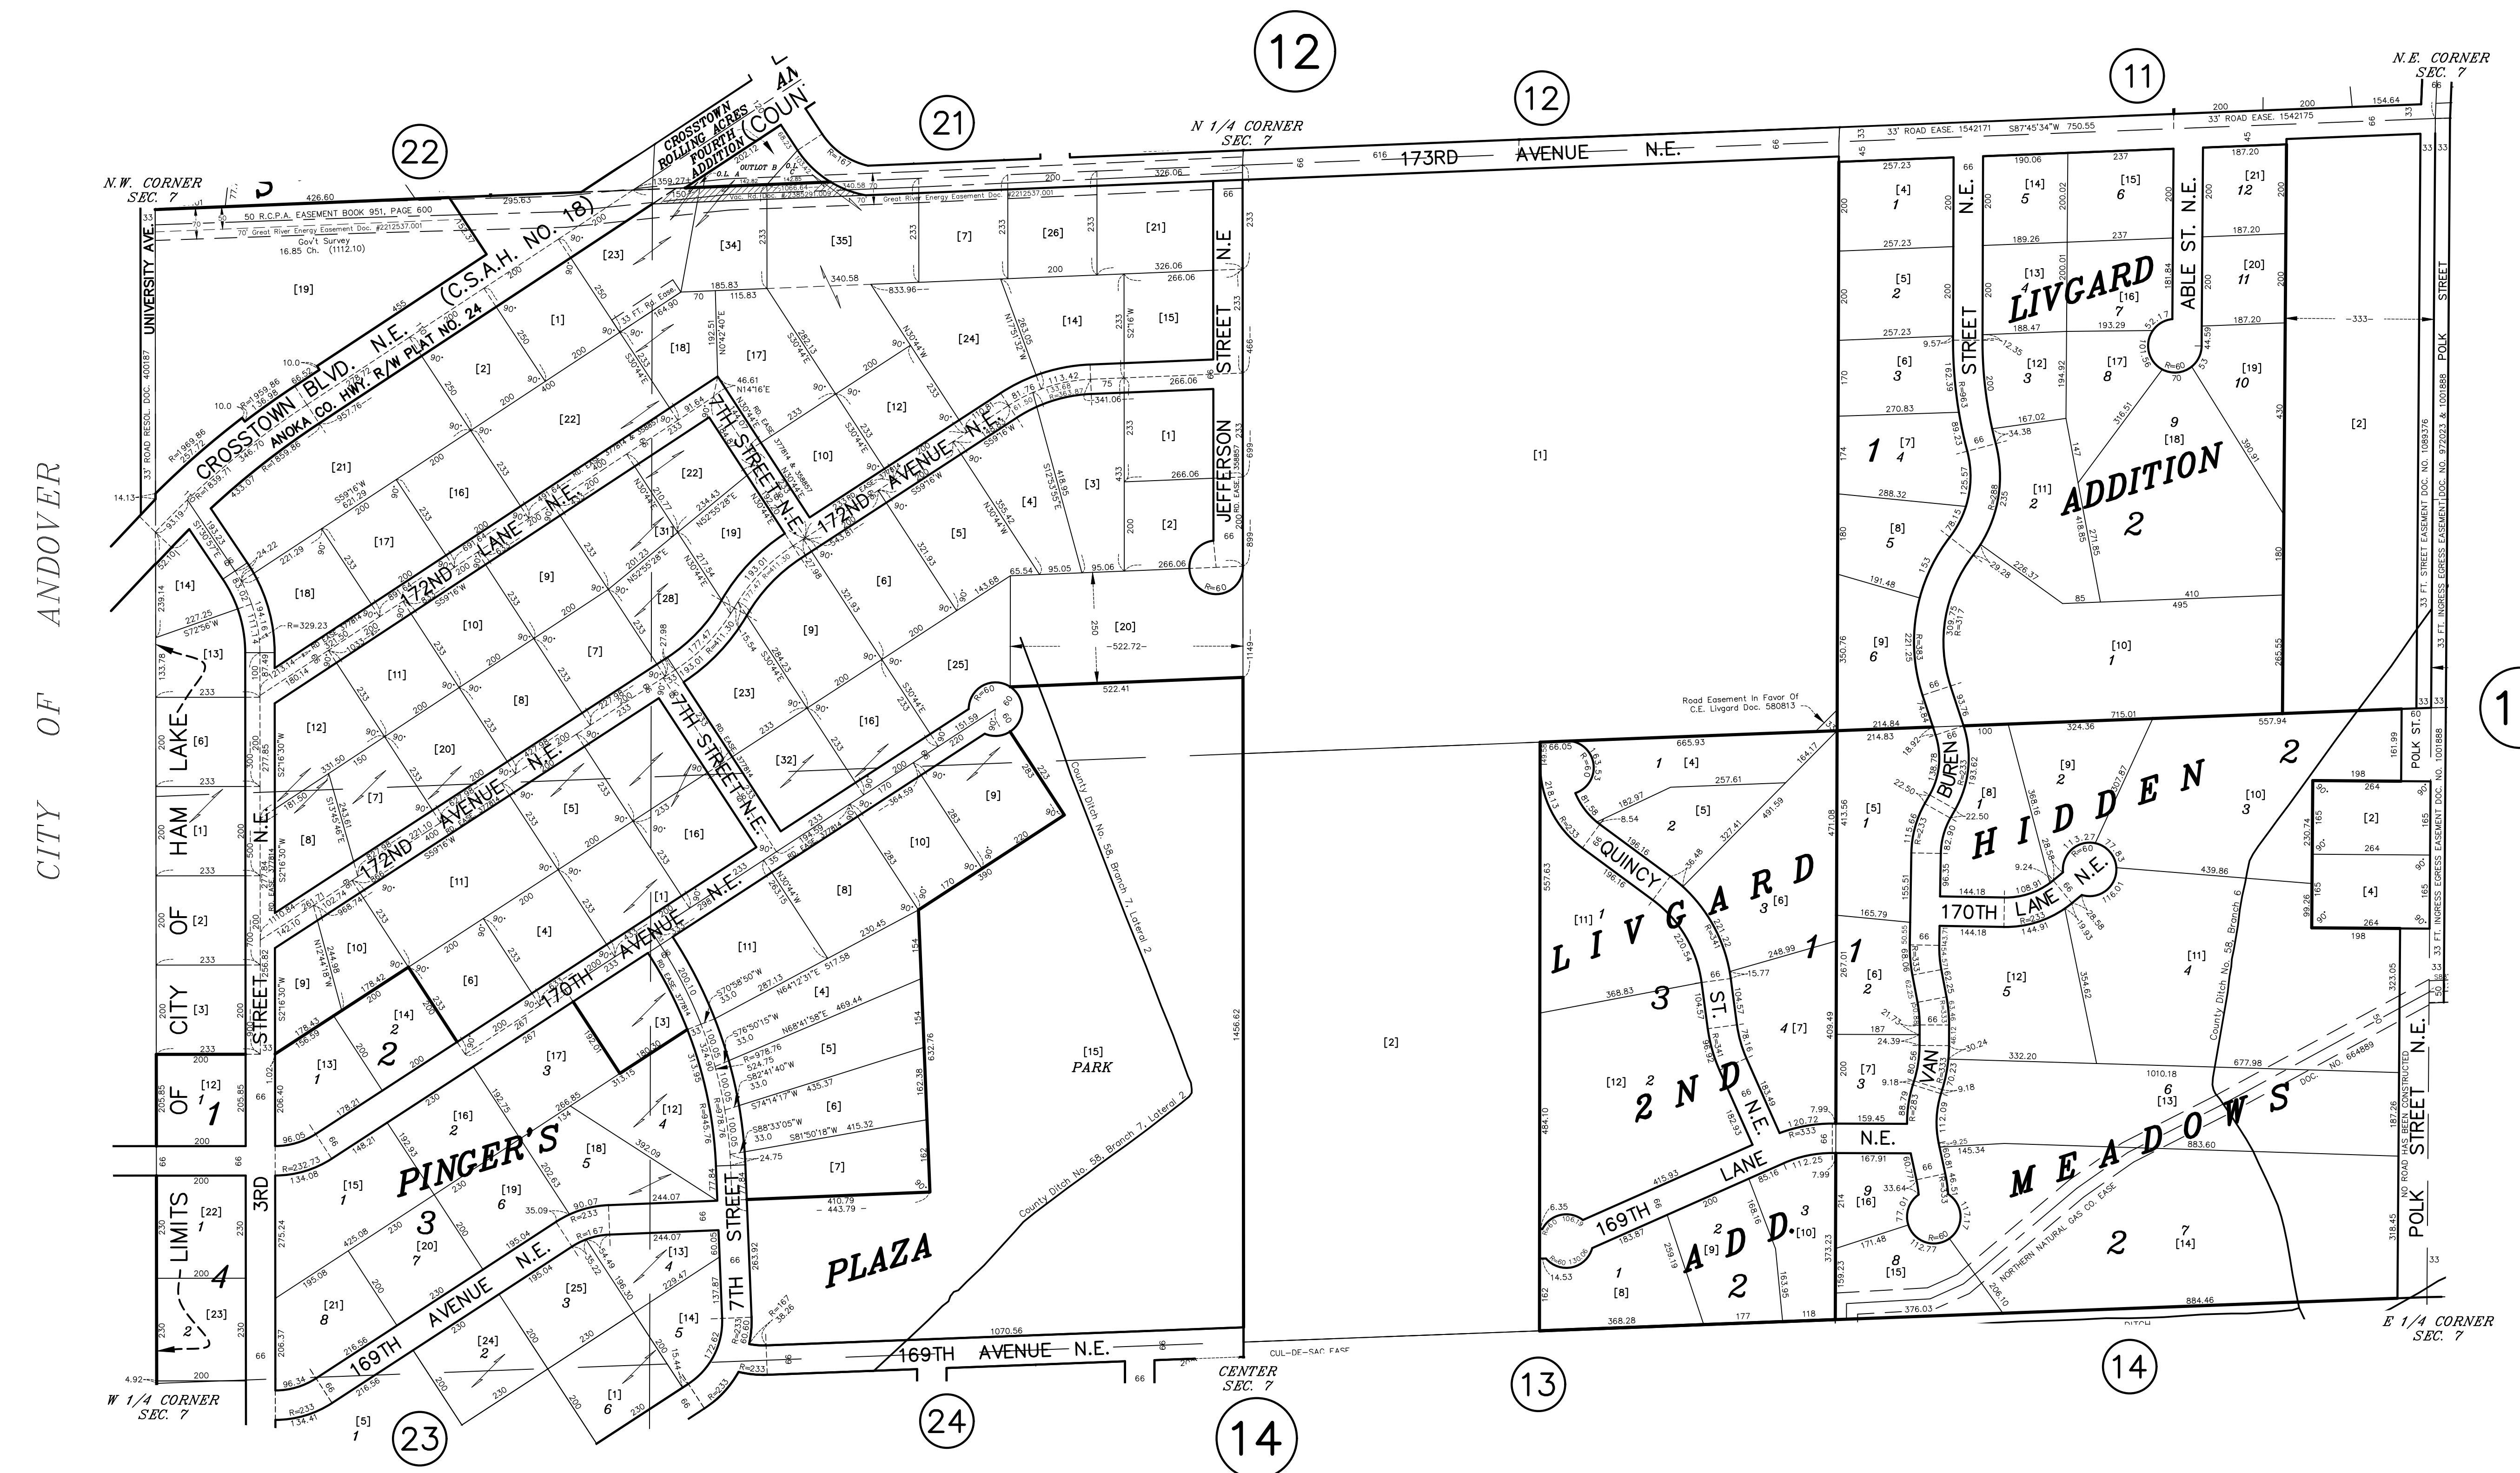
12

21

22

12

11

N.W. CORNER SEC. 7

N 1/4 CORNER SEC. 7

N.E. CORNER SEC. 7

173RD AVENUE N.E.

CROSSTOWN ROLLING ACRES FOURTH ADDITION

CROSSTOWN BLVD. N.E. (C.S.A.H. NO. 18)

ANOKA CO. HWY. R/W PLAT NO. 24

50 R.C.P.A. EASEMENT BOOK 951, PAGE 600

70' Great River Energy Easement Doc. #2212537.001

Gov't Survey 16.85 Ch. (1112.10)

UNIVERSITY AVE.

33' ROAD RESOL. DOC. 400187

CITY OF ANDOVER

LAKE HAM CITY OF

CITY OF LIMITS

3RD STREET N.E.

172ND LANE N.E.

172ND AVENUE N.E.

7TH STREET N.E.

170TH AVENUE N.E.

169TH AVENUE N.E.

7TH STREET

JEFFERSON STREET N.E.

PINGER'S 3

PLAZA

[15] PARK

County Ditch No. 58, Branch 7, Lateral 2

LIVGARD ADDITION 2

ABLE ST. N.E.

N.E. STREET

POLK STREET

POLK STREET N.E.

33' ROAD EASE. 1542171 S87°45'34"W 750.55

33' ROAD EASE. 1542175

33 FT. STREET EASEMENT DOC. NO. 1089376

33 FT. INGRESS EGRESS EASEMENT DOC. NO. 972023 & 1001888

33 FT. INGRESS EGRESS EASEMENT DOC. NO. 1001888

Road Easement In Favor Of C.E. Livgard Doc. 580813

LIVGARD 2ND ADD. 2

QUINCY ST. N.E.

169TH LANE

VAN BUREN

HIDDEN MEADOWS 2

170TH LANE N.E.

County Ditch No. 58, Branch 6

NORTHERN NATURAL GAS CO. EASE

DOC. NO. 664889

NO ROAD HAS BEEN CONSTRUCTED

W 1/4 CORNER SEC. 7

CENTER SEC. 7

E 1/4 CORNER SEC. 7

CUL-DE-SAC EASE

DITCH

23

24

14

13

14

[1]

[2]